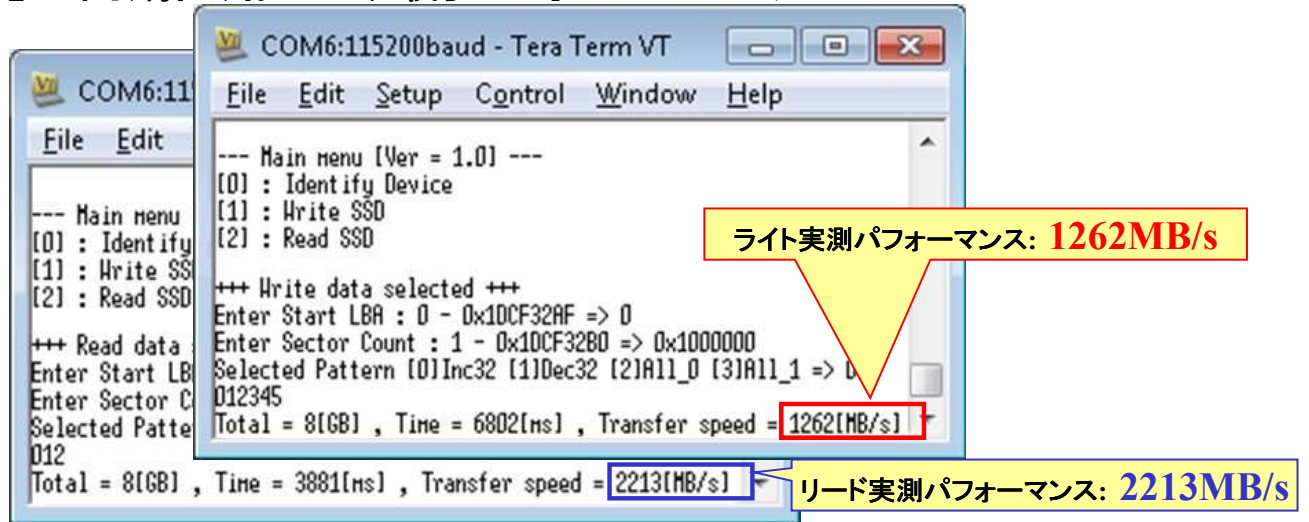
COM6:115200baud - Tera Term VT

File Edit Setup Control Window Help

--- Main menu [Ver = 1.0] ---
[0] : Identify Device
[1] : Write SSD
[2] : Read SSD

+++ Write data selected +++
Enter Start LBA : 0 - 0x1DCF32AF => 0
Enter Sector Count : 1 - 0x1DCF32B0 => 0x1000000
Selected Pattern [0]Inc32 [1]Dec32 [2]All_0 [3]All_1 => 0
012345
Total = 8[GB] , Time = 6802[ms] , Transfer speed = 1262[MB/s]

ライト実測パフォーマンス: 1262MB/s

COM6:11

File Edit

--- Main menu
[0] : Identify
[1] : Write SS
[2] : Read SSD

+++ Read data
Enter Start LB
Enter Sector C
Selected Patte
012
Total = 8[GB] , Time = 3881[ms] , Transfer speed = 2213[MB/s]

リード実測パフォーマンス: 2213MB/s